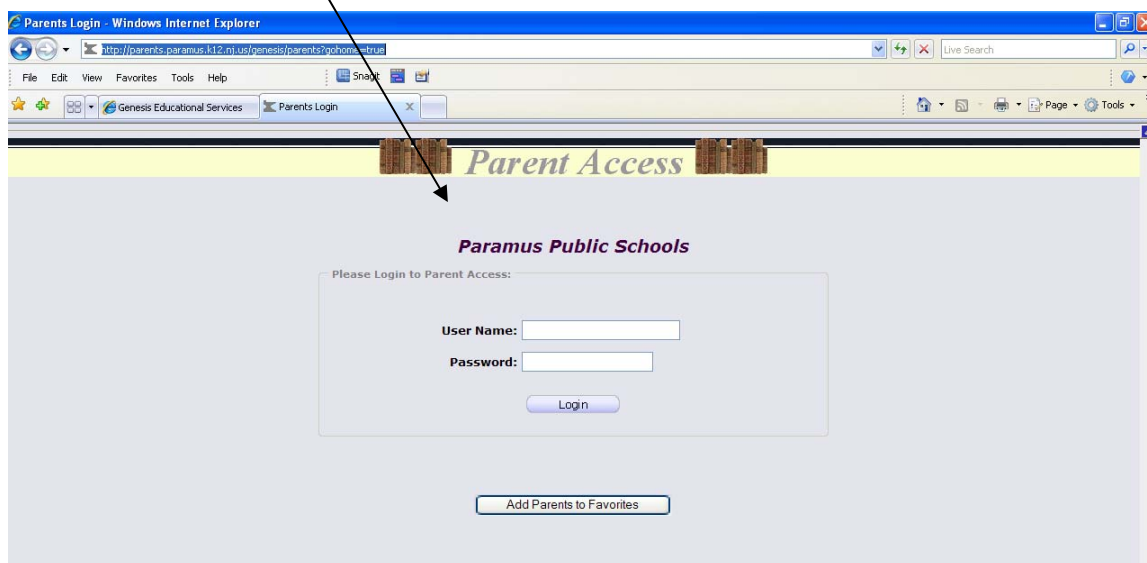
Parents Login - Windows Internet Explorer

http://parents.paramus.k12.nj.us/genesis/parents?gohome=true

Live Search

File Edit View Favorites Tools Help

SnagIt

Genesis Educational Services

Parents Login

Page Tools

Parent Access

Paramus Public Schools

Please Login to Parent Access:

User Name:

Password:

Login

Add Parents to Favorites